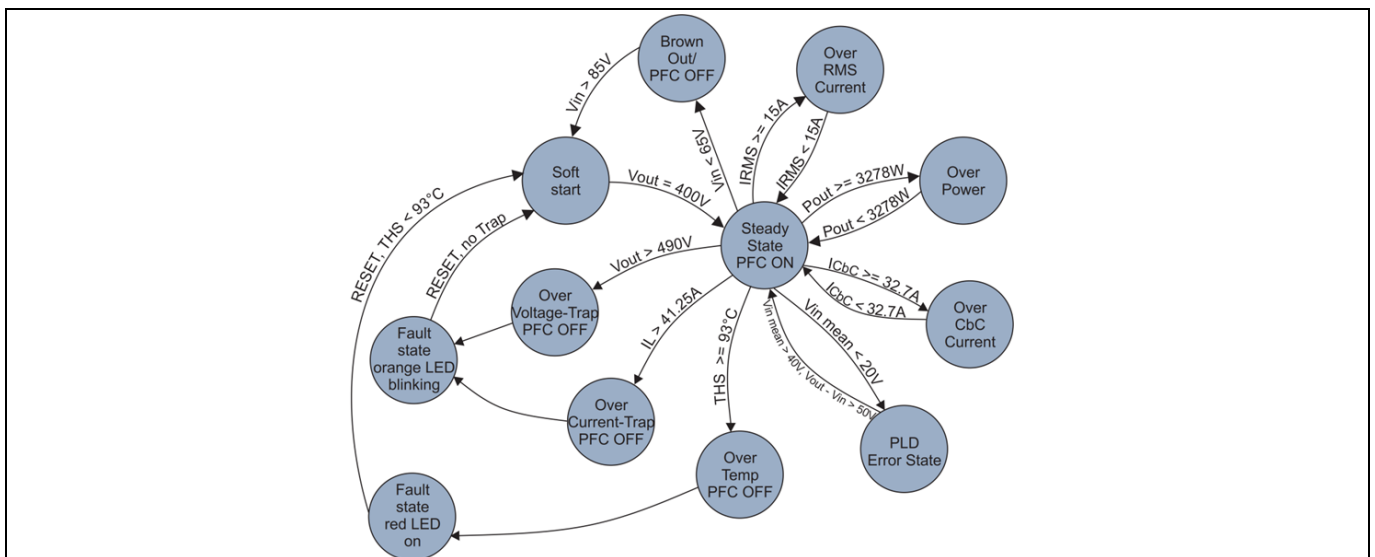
Brown Out/ PFC OFF

Over RMS Current

Vin > 85V

Vin < 65V

IRMS >= 15A

IRMS < 15A

Soft start

Vout = 400V

Pout >= 3278W

Over Power

Pout < 3278W

RESET, THS < 93°C

RESET, no Trap

Steady State PFC ON

Vout > 490V

ICbC >= 32.7A

ICbC < 32.7A

Over Voltage-Trap PFC OFF

Over CbC Current

Fault state orange LED blinking

IL > 41.25A

THS >= 93°C

Vin mean > 40V, Vout - Vin > 50V

Vin mean < 20V

Over Current-Trap PFC OFF

PLD Error State

Over Temp PFC OFF

Fault state red LED on